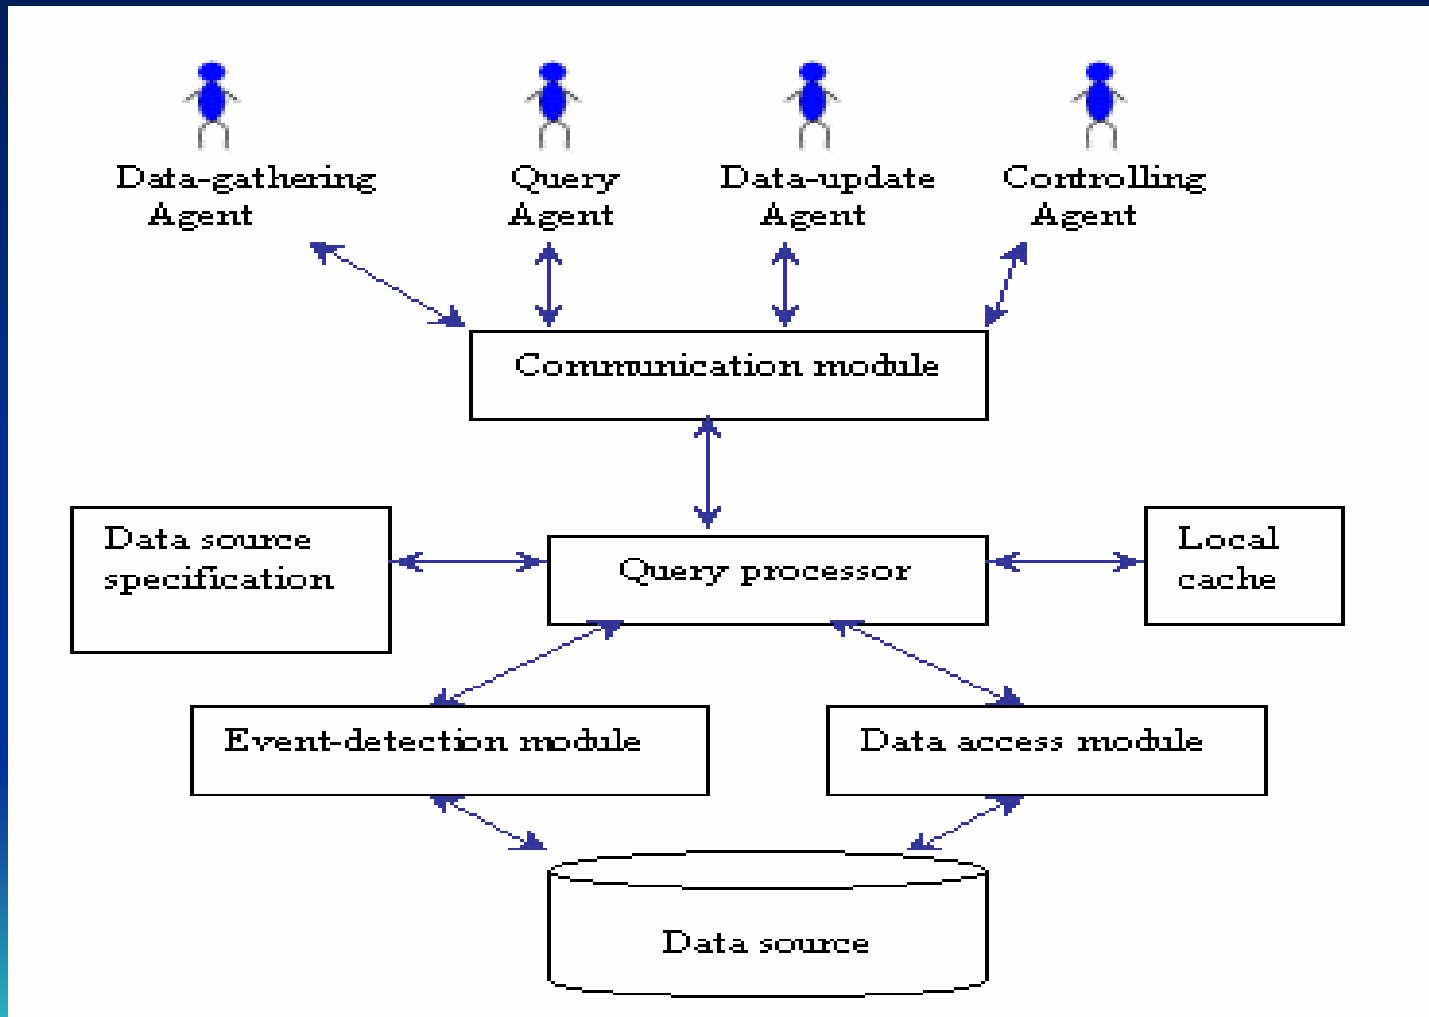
Data-gathering Agent

Query Agent

Data-update Agent

Controlling Agent

Communication module

Data source specification

Query processor

Local cache

Event-detection module

Data access module

Data source